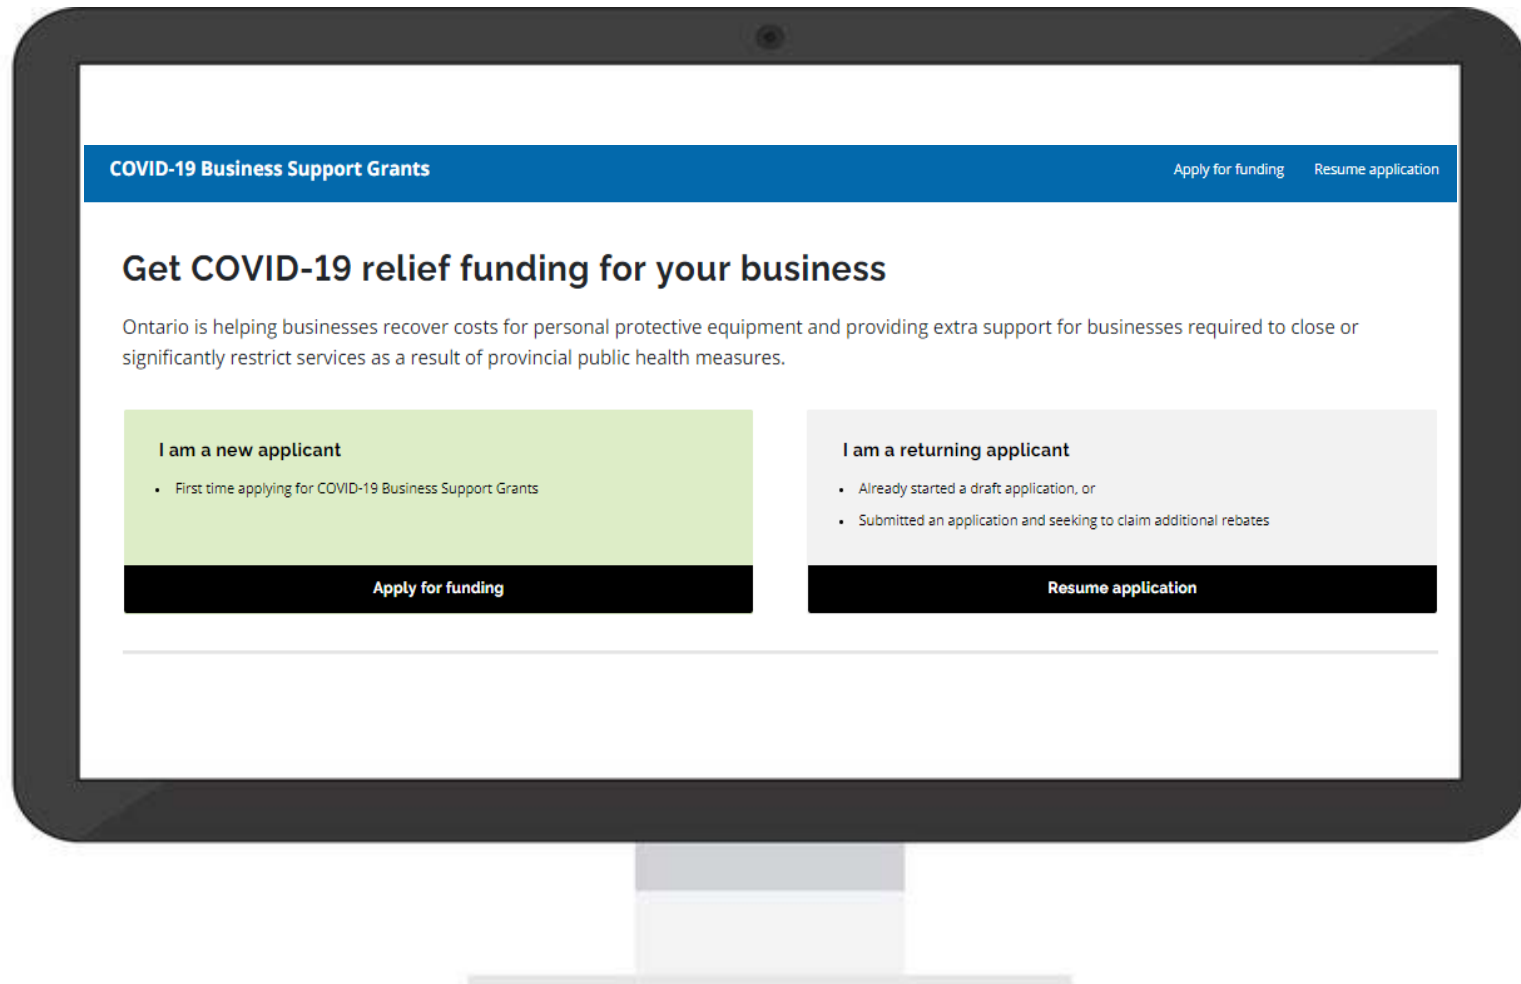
COVID-19 Business Support Grants

Apply for funding

Resume application

Get COVID-19 relief funding for your business

Ontario is helping businesses recover costs for personal protective equipment and providing extra support for businesses required to close or significantly restrict services as a result of provincial public health measures.

I am a new applicant

- First time applying for COVID-19 Business Support Grants

Apply for funding

I am a returning applicant

- Already started a draft application, or
- Submitted an application and seeking to claim additional rebates

Resume application